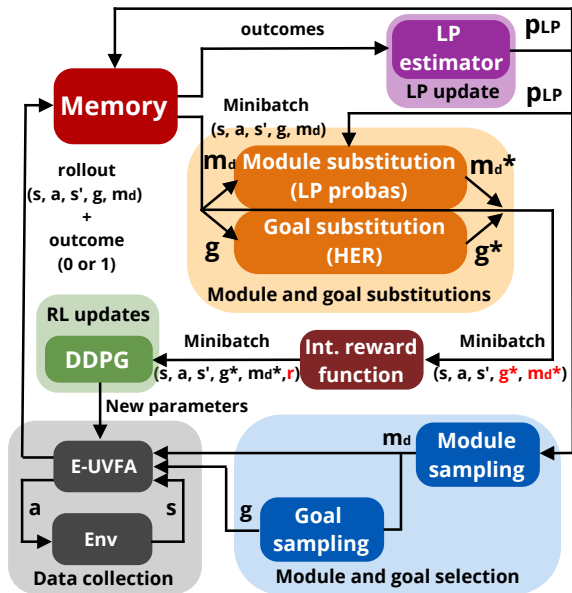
outcomes

LP estimator

LP update

$p_{LP}$

$p_{LP}$

Memory

Minibatch (s, a, s', g, $m_d$)

rollout (s, a, s', g, $m_d$) + outcome (0 or 1)

$m_d$

Module substitution (LP probas)

$m_d$*

g

Goal substitution (HER)

g*

Module and goal substitutions

RL updates

DDPG

Minibatch (s, a, s', g*, $m_d$*, r)

Int. reward function

Minibatch (s, a, s', g*, $m_d$*)

New parameters

E-UVFA

a

s

Env

Data collection

$m_d$

Module sampling

g

Goal sampling

Module and goal selection